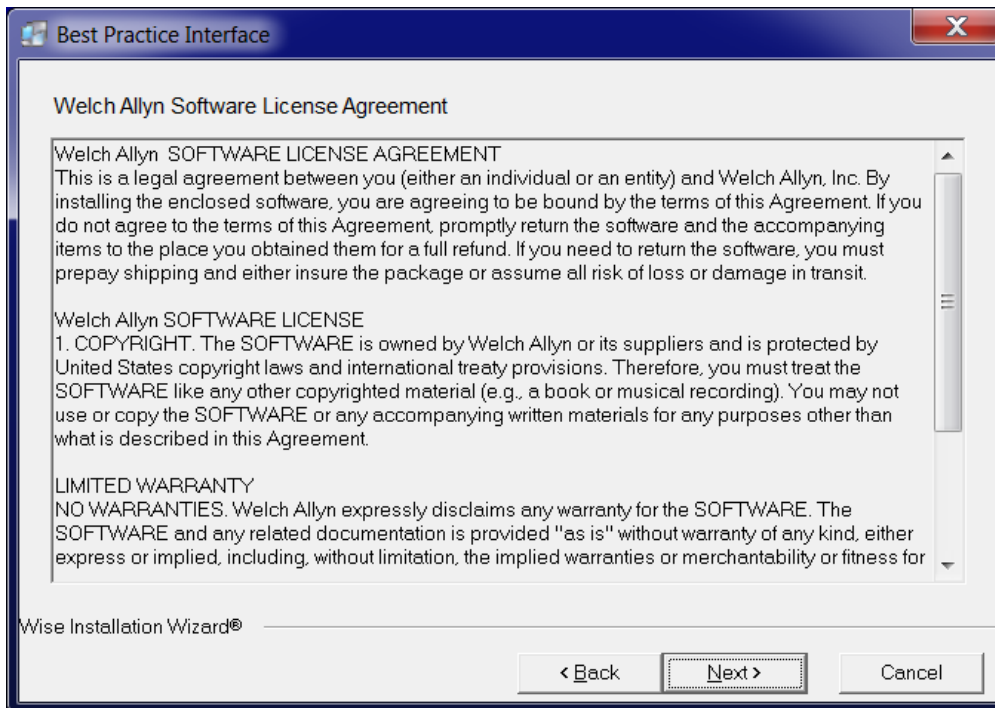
Best Practice Interface

Welch Allyn Software License Agreement

Welch Allyn SOFTWARE LICENSE AGREEMENT
This is a legal agreement between you (either an individual or an entity) and Welch Allyn, Inc. By installing the enclosed software, you are agreeing to be bound by the terms of this Agreement. If you do not agree to the terms of this Agreement, promptly return the software and the accompanying items to the place you obtained them for a full refund. If you need to return the software, you must prepay shipping and either insure the package or assume all risk of loss or damage in transit.

Welch Allyn SOFTWARE LICENSE
1. COPYRIGHT. The SOFTWARE is owned by Welch Allyn or its suppliers and is protected by United States copyright laws and international treaty provisions. Therefore, you must treat the SOFTWARE like any other copyrighted material (e.g., a book or musical recording). You may not use or copy the SOFTWARE or any accompanying written materials for any purposes other than what is described in this Agreement.

LIMITED WARRANTY
NO WARRANTIES. Welch Allyn expressly disclaims any warranty for the SOFTWARE. The SOFTWARE and any related documentation is provided "as is" without warranty of any kind, either express or implied, including, without limitation, the implied warranties or merchantability or fitness for

Wise Installation Wizard®

< Back
Next >
Cancel